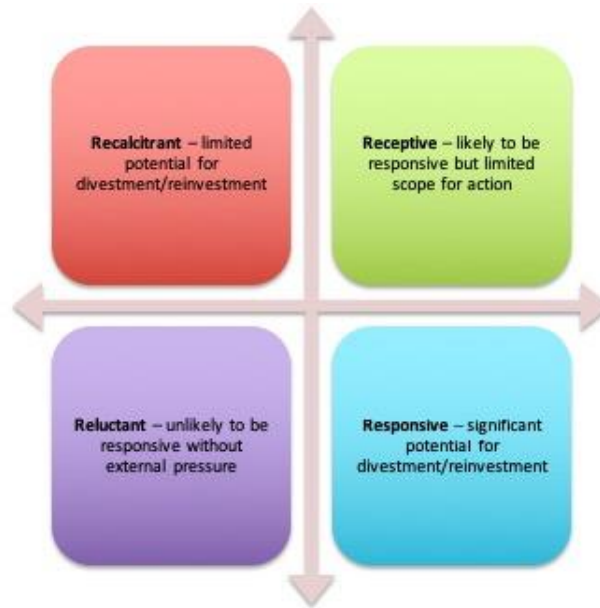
**Recalcitrant** – limited potential for divestment/reinvestment

**Receptive** – likely to be responsive but limited scope for action

**Reluctant** – unlikely to be responsive without external pressure

**Responsive** – significant potential for divestment/reinvestment